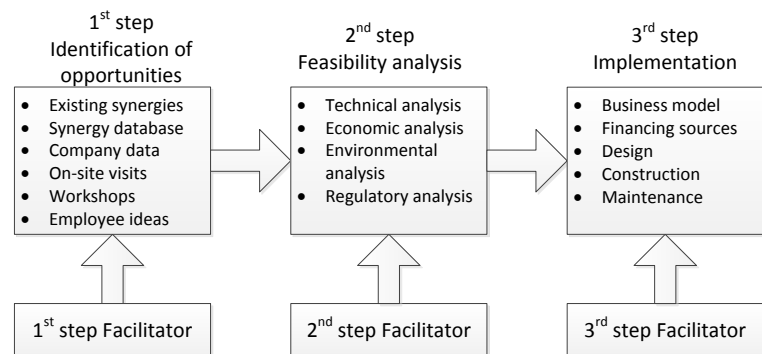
1$^{st}$ step
Identification of opportunities

- Existing synergies
- Synergy database
- Company data
- On-site visits
- Workshops
- Employee ideas

2$^{nd}$ step
Feasibility analysis

- Technical analysis
- Economic analysis
- Environmental analysis
- Regulatory analysis

3$^{rd}$ step
Implementation

- Business model
- Financing sources
- Design
- Construction
- Maintenance

1$^{st}$ step Facilitator

2$^{nd}$ step Facilitator

3$^{rd}$ step Facilitator